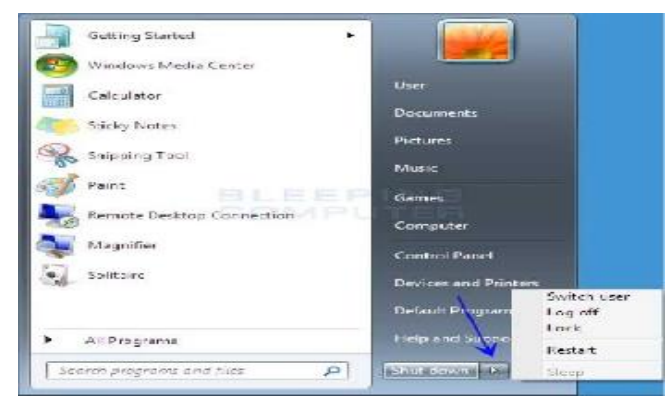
Getting Started
Windows Media Center
Calculator
Sticky Notes
Snipping Tool
Paint
Remote Desktop Connection
Magnifier
Solitaire

All Programs

Search programs and files

User
Documents
Pictures
Music
Games
Computer
Control Panel
Devices and Printers
Default Programs
Help and Support

Shut down

Switch user
Log off
Lock
Restart
Sleep

BLEEPING COMPUTER